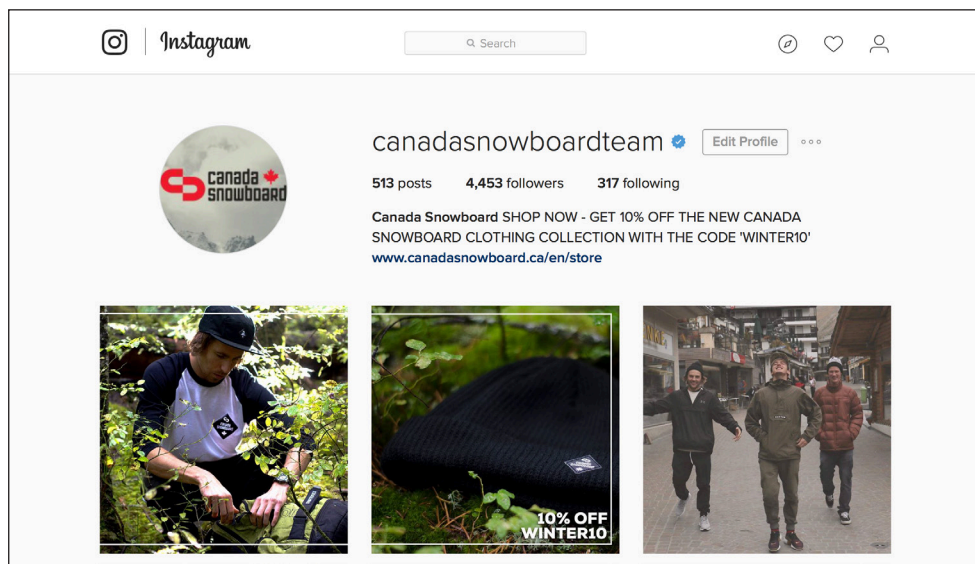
Instagram

Search

canadasnowboardteam

Edit Profile

canada snowboard

513 posts 4,453 followers 317 following

Canada Snowboard SHOP NOW - GET 10% OFF THE NEW CANADA SNOWBOARD CLOTHING COLLECTION WITH THE CODE 'WINTER10'
www.canadasnowboard.ca/en/store

10% OFF
WINTER10